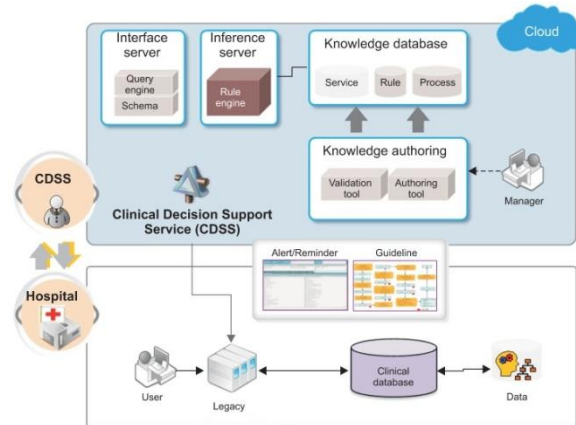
Cloud

Interface server

Query engine

Schema

Inference server

Rule engine

Knowledge database

Service

Rule

Process

Knowledge authoring

Validation tool

Authoring tool

Manager

CDSS

Clinical Decision Support Service (CDSS)

Hospital

Alert/Reminder

Guideline

User

Legacy

Clinical database

Data